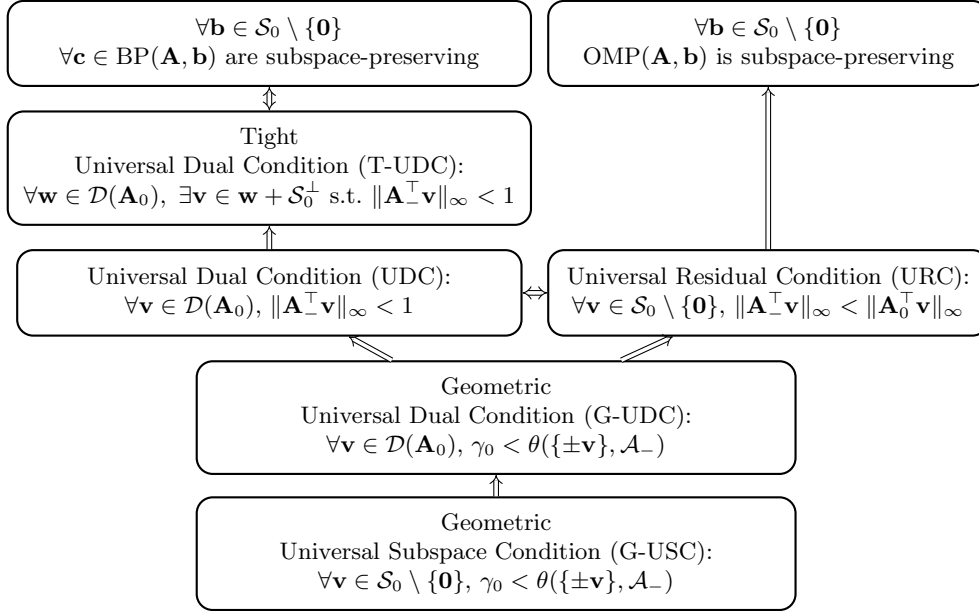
$\forall \mathbf{b} \in \mathcal{S}_0 \setminus \{\mathbf{0}\}$
$\forall \mathbf{c} \in \mathrm{BP}(\mathbf{A}, \mathbf{b})$ are subspace-preserving

$\forall \mathbf{b} \in \mathcal{S}_0 \setminus \{\mathbf{0}\}$
$\mathrm{OMP}(\mathbf{A}, \mathbf{b})$ is subspace-preserving

Tight
Universal Dual Condition (T-UDC):
$\forall \mathbf{w} \in \mathcal{D}(\mathbf{A}_0),\ \exists \mathbf{v} \in \mathbf{w} + \mathcal{S}_0^{\perp}$ s.t. $\|\mathbf{A}_{-}^{\top}\mathbf{v}\|_{\infty} < 1$

Universal Dual Condition (UDC):
$\forall \mathbf{v} \in \mathcal{D}(\mathbf{A}_0),\ \|\mathbf{A}_{-}^{\top}\mathbf{v}\|_{\infty} < 1$

Universal Residual Condition (URC):
$\forall \mathbf{v} \in \mathcal{S}_0 \setminus \{\mathbf{0}\},\ \|\mathbf{A}_{-}^{\top}\mathbf{v}\|_{\infty} < \|\mathbf{A}_0^{\top}\mathbf{v}\|_{\infty}$

Geometric
Universal Dual Condition (G-UDC):
$\forall \mathbf{v} \in \mathcal{D}(\mathbf{A}_0),\ \gamma_0 < \theta(\{\pm\mathbf{v}\}, \mathcal{A}_{-})$

Geometric
Universal Subspace Condition (G-USC):
$\forall \mathbf{v} \in \mathcal{S}_0 \setminus \{\mathbf{0}\},\ \gamma_0 < \theta(\{\pm\mathbf{v}\}, \mathcal{A}_{-})$